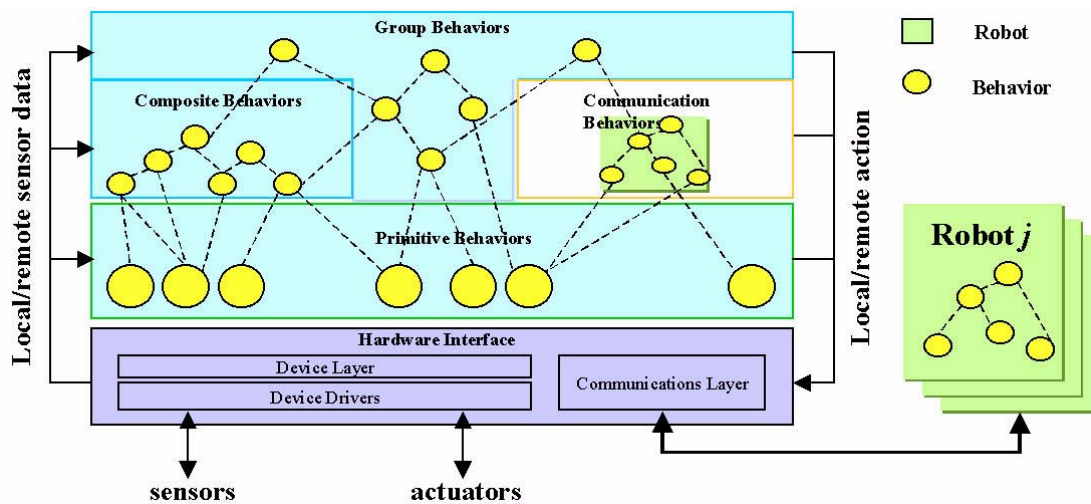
Local/remote sensor data

Group Behaviors

Composite Behaviors

Communication Behaviors

Primitive Behaviors

Hardware Interface

Device Layer

Device Drivers

Communications Layer

sensors

actuators

Robot

Behavior

Local/remote action

Robot $j$